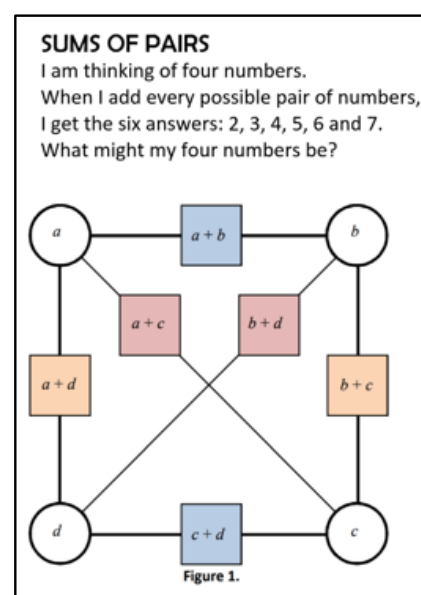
SUMS OF PAIRS

I am thinking of four numbers. When I add every possible pair of numbers, I get the six answers: 2, 3, 4, 5, 6 and 7. What might my four numbers be?

$a$

$a+b$

$b$

$a+c$

$b+d$

$a+d$

$b+c$

$d$

$c+d$

$c$

Figure 1.